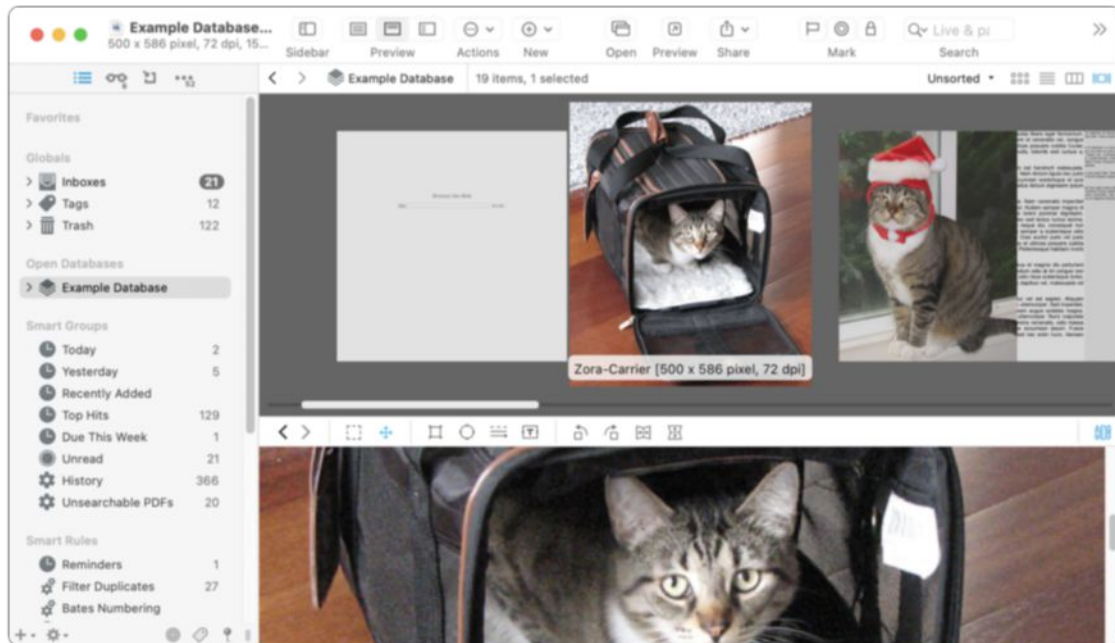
Example Database...
500 x 586 pixel, 72 dpi, 15...

Sidebar
Preview
Actions
New
Open
Preview
Share
Mark
Live & p
Search

Example Database
19 items, 1 selected
Unsorted

Favorites

Globals
Inboxes 21
Tags 12
Trash 122

Open Databases
Example Database

Smart Groups
Today 2
Yesterday 5
Recently Added
Top Hits 129
Due This Week 1
Unread 21
History 366
Unsearchable PDFs 20

Smart Rules
Reminders 1
Filter Duplicates 27
Bates Numbering

Zora-Carrier [500 x 586 pixel, 72 dpi]